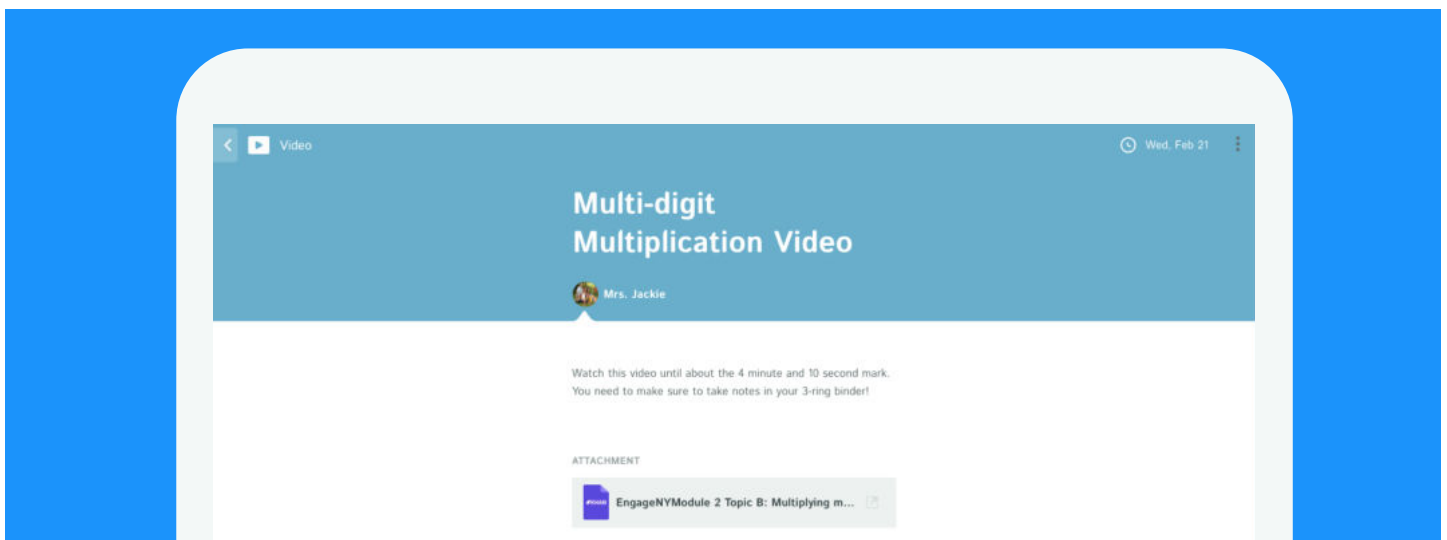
Video

Wed, Feb 21

Multi-digit
Multiplication Video

Mrs. Jackie

Watch this video until about the 4 minute and 10 second mark. You need to make sure to take notes in your 3-ring binder!

ATTACHMENT

EngageNYModule 2 Topic B: Multiplying m...